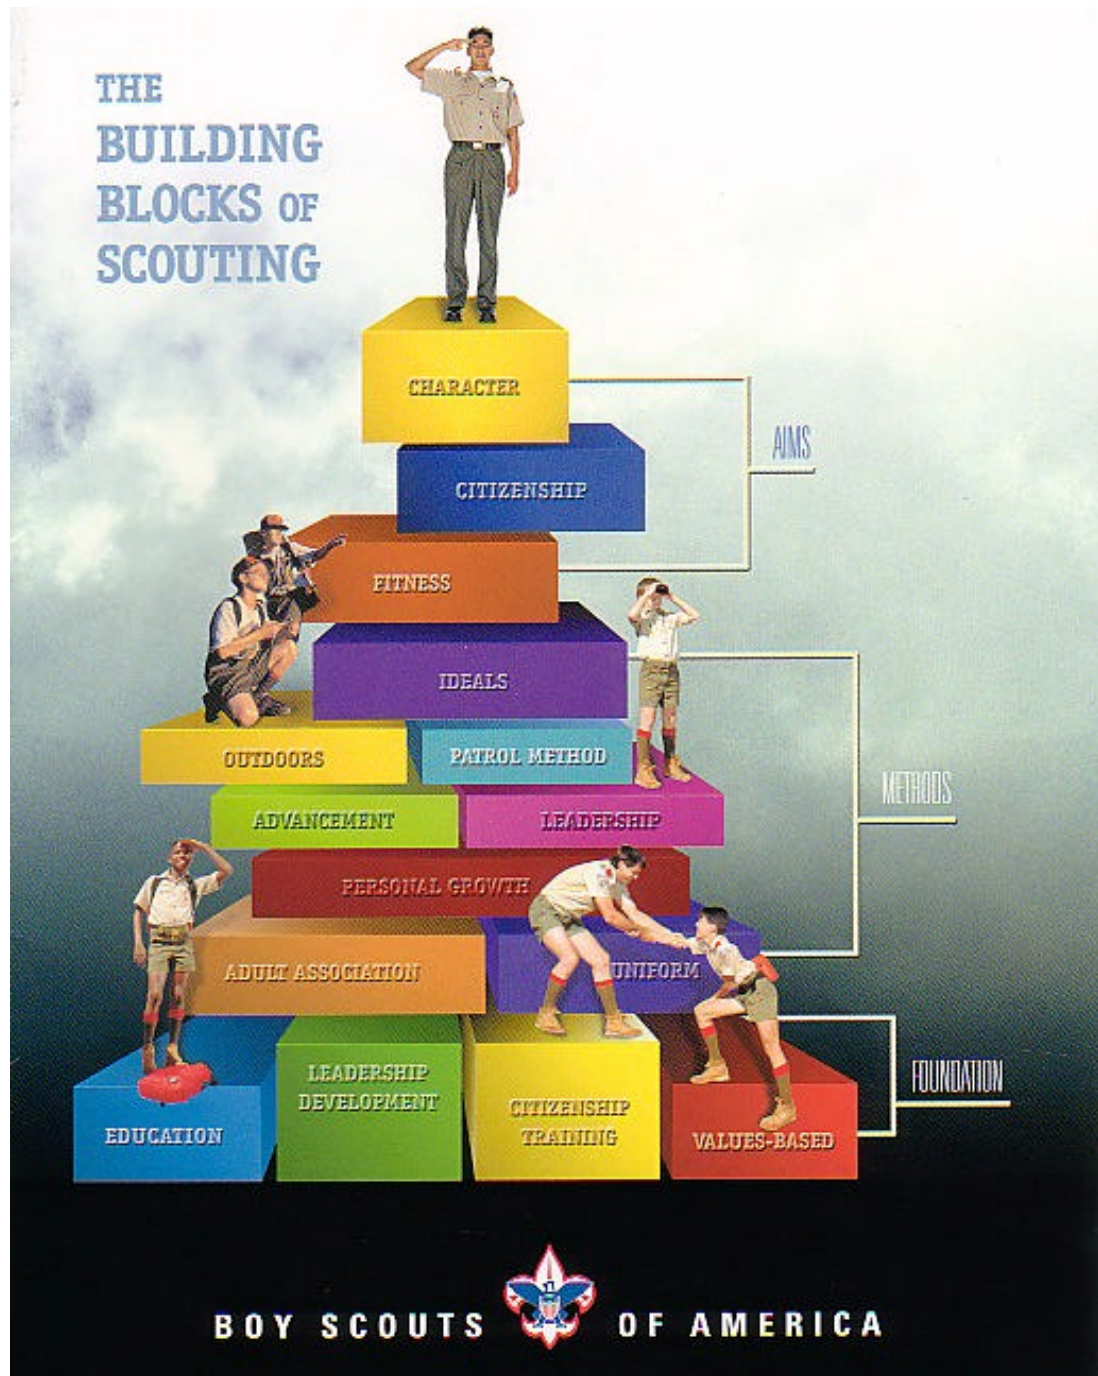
THE BUILDING BLOCKS OF SCOUTING

CHARACTER

CITIZENSHIP

FITNESS

AIMS

IDEALS

OUTDOORS

PATROL METHOD

ADVANCEMENT

LEADERSHIP

PERSONAL GROWTH

ADULT ASSOCIATION

UNIFORM

METHODS

EDUCATION

LEADERSHIP DEVELOPMENT

CITIZENSHIP TRAINING

VALUES-BASED

FOUNDATION

BOY SCOUTS OF AMERICA